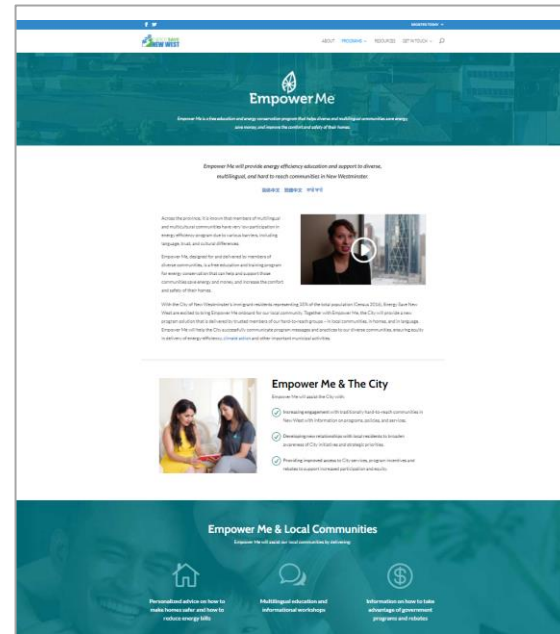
REGISTER TODAY

ENERGY SAVE NEW WEST

ABOUT PROGRAMS RESOURCES GET IN TOUCH

Empower Me

Empower Me is a free education and energy conservation program that helps diverse and multilingual communities save energy, save money, and improve the comfort and safety of their homes.

Empower Me will provide energy efficiency education and support to diverse, multilingual, and hard to reach communities in New Westminster.

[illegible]

Across the province, it is known that members of multilingual and multicultural communities have very low participation in energy efficiency programs due to various barriers, including language, trust, and cultural differences.

Empower Me, designed for and delivered by members of diverse communities, is a free education and training program for energy conservation that can help and support those communities save energy and money, and increase the comfort and safety of their homes.

With the City of New Westminster's immigrant residents representing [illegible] of the total population (Census 2016), Energy Save New West are excited to bring Empower Me onboard for our local community. Together with Empower Me, the City will provide a new program solution that is delivered to trusted members of our hard-to-reach groups – in local communities, in homes, and in language. Empower Me will help the City successfully communicate program messages and practices to our diverse communities, ensuring equity in delivery of energy efficiency, climate action and other important municipal activities.

Empower Me & The City

Empower Me will assist the City with:

Increasing engagement with traditionally hard-to-reach communities in New West with information on programs, policies, and services.

Developing new relationships with local residents to broaden awareness of City initiatives and strategic priorities.

Providing improved access to City services, program incentives and rebates to support increased participation and equity.

Empower Me & Local Communities

Empower Me will assist our local communities by delivering:

Personalized advice on how to make homes safer and how to reduce energy bills

Multilingual education and informational workshops

Information on how to take advantage of government programs and rebates